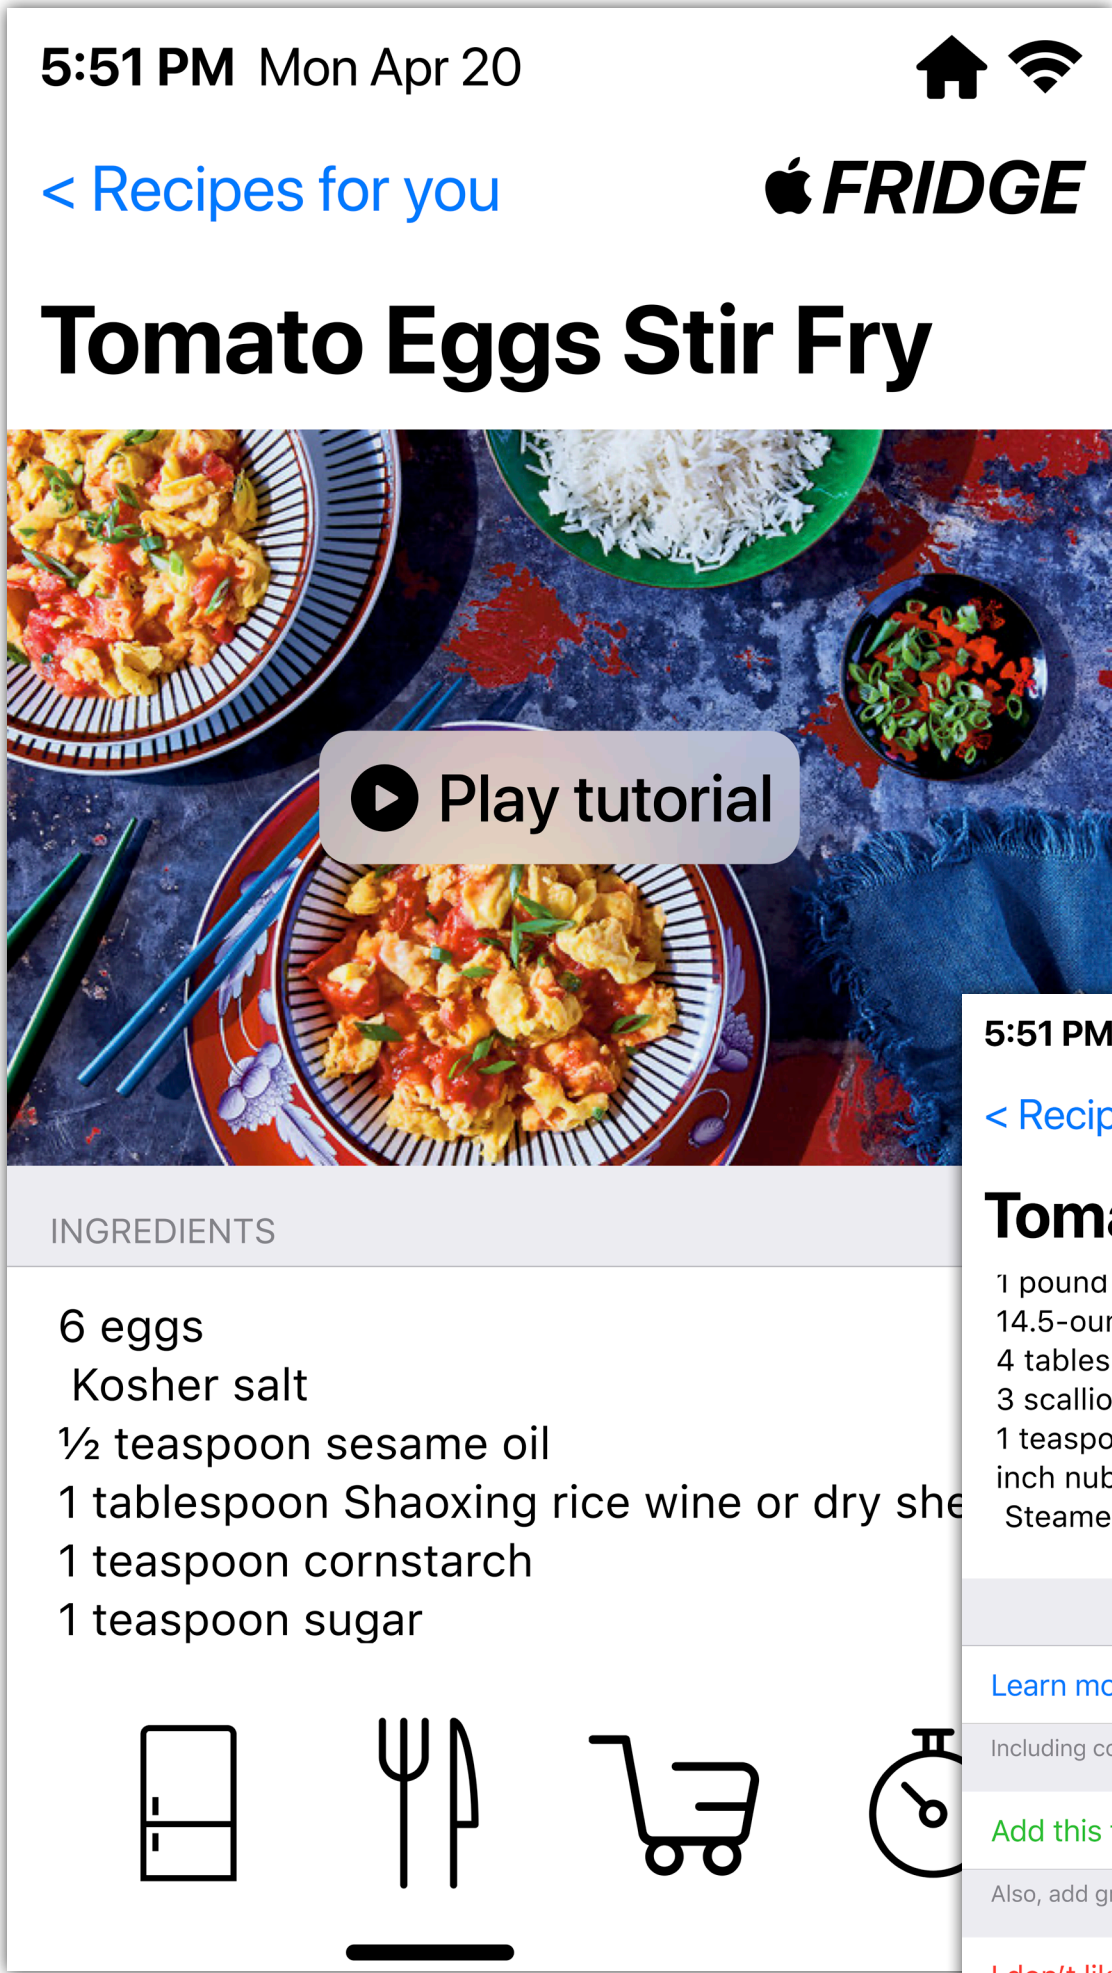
5:51 PM Mon Apr 20

< Recipes for you

FRIDGE

Tomato Eggs Stir Fry

Play tutorial

INGREDIENTS

6 eggs
Kosher salt
½ teaspoon sesame oil
1 tablespoon Shaoxing rice wine or dry she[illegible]
1 teaspoon cornstarch
1 teaspoon sugar

5:51 PM

< Recip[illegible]

Tom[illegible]

1 pound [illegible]
14.5-oun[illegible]
4 tables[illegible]
3 scallio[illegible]
1 teaspo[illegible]
inch nub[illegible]
Steame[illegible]

Learn mo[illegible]

Including co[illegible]

Add this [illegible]

Also, add gr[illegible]

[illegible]